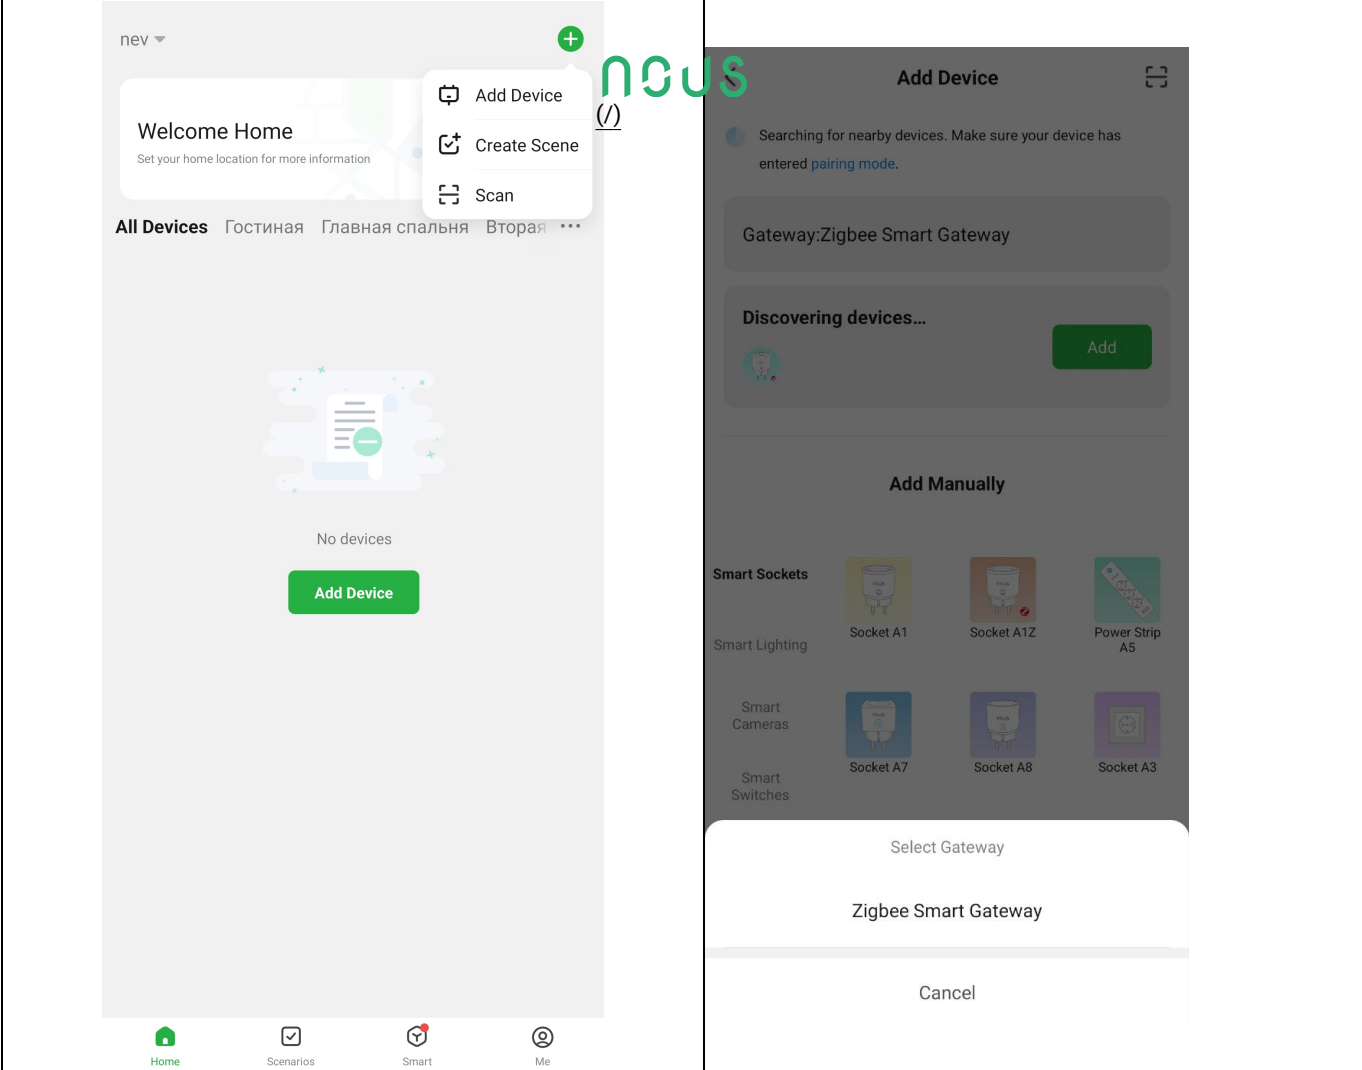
nev

Welcome Home
Set your home location for more information

Add Device
Create Scene
Scan

All Devices Гостиная Главная спальня Вторая •••

No devices

Add Device

Home Scenarios Smart Me

nous
(/)

Add Device

Searching for nearby devices. Make sure your device has entered pairing mode.

Gateway:Zigbee Smart Gateway

Discovering devices...

Add

Add Manually

Smart Sockets
Smart Lighting
Smart Cameras
Smart Switches

Socket A1
Socket A1Z
Power Strip A5
Socket A7
Socket A8
Socket A3

Select Gateway

Zigbee Smart Gateway

Cancel